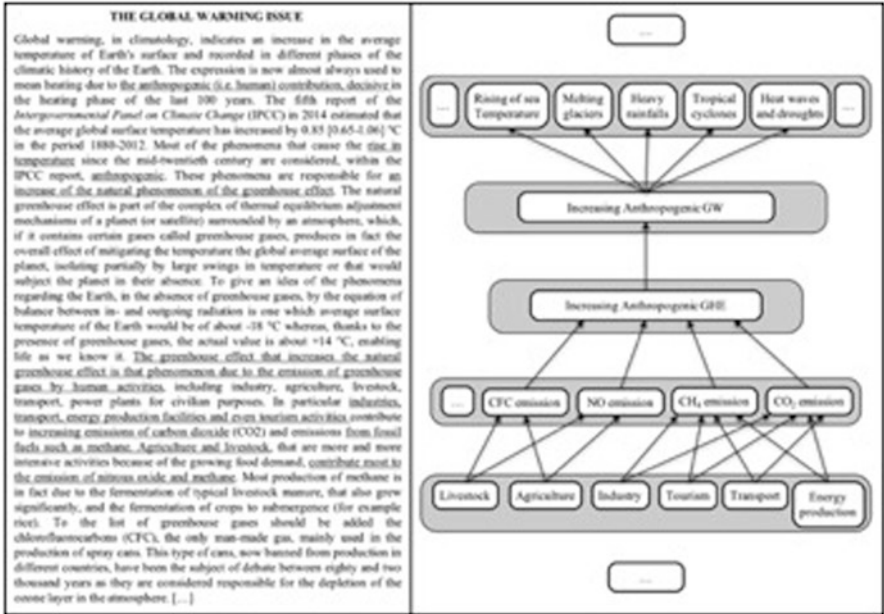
THE GLOBAL WARMING ISSUE

Global warming, in climatology, indicates an increase in the average temperature of Earth's surface and recorded in different phases of the climatic history of the Earth. The expression is now almost always used to mean heating due to the anthropogenic (i.e. human) contribution, decisive in the heating phase of the last 100 years. The fifth report of the Intergovernmental Panel on Climate Change (IPCC) in 2014 estimated that the average global surface temperature has increased by 0.85 [0.65-1.06] °C in the period 1880-2012. Most of the phenomena that cause the rise in temperature since the mid-twentieth century are considered, within the IPCC report, anthropogenic. These phenomena are responsible for an increase of the natural phenomenon of the greenhouse effect. The natural greenhouse effect is part of the complex of thermal equilibrium adjustment mechanisms of a planet (or satellite) surrounded by an atmosphere, which, if it contains certain gases called greenhouse gases, produces in fact the overall effect of mitigating the temperature the global average surface of the planet, isolating partially by large swings in temperature or that would subject the planet in their absence. To give an idea of the phenomena regarding the Earth, in the absence of greenhouse gases, by the equation of balance between in- and outgoing radiation is one which average surface temperature of the Earth would be of about -18 °C whereas, thanks to the presence of greenhouse gases, the actual value is about +14 °C, enabling life as we know it. The greenhouse effect that increases the natural greenhouse effect is that phenomenon due to the emission of greenhouse gases by human activities, including industry, agriculture, livestock, transport, power plants for civilian purposes. In particular industries, transport, energy production facilities and even tourism activities contribute to increasing emissions of carbon dioxide (CO2) and emissions from fossil fuels such as methane. Agriculture and livestock, that are more and more intensive activities because of the growing food demand, contribute most to the emission of nitrous oxide and methane. Most production of methane is in fact due to the fermentation of typical livestock manure, that also grew significantly, and the fermentation of crops to submergence (for example rice). To the list of greenhouse gases should be added the chlorofluorocarbons (CFC), the only man-made gas, mainly used in the production of spray cans. This type of cans, now banned from production in different countries, have been the subject of debate between eighty and two thousand years as they are considered responsible for the depletion of the ozone layer in the atmosphere. [...]

...

... | Rising of sea Temperature | Melting glaciers | Heavy rainfalls | Tropical cyclones | Heat waves and droughts | ...

Increasing Anthropogenic GW

Increasing Anthropogenic GHE

... | CFC emission | NO emission | $CH_4$ emission | $CO_2$ emission

Livestock | Agriculture | Industry | Tourism | Transport | Energy production

...